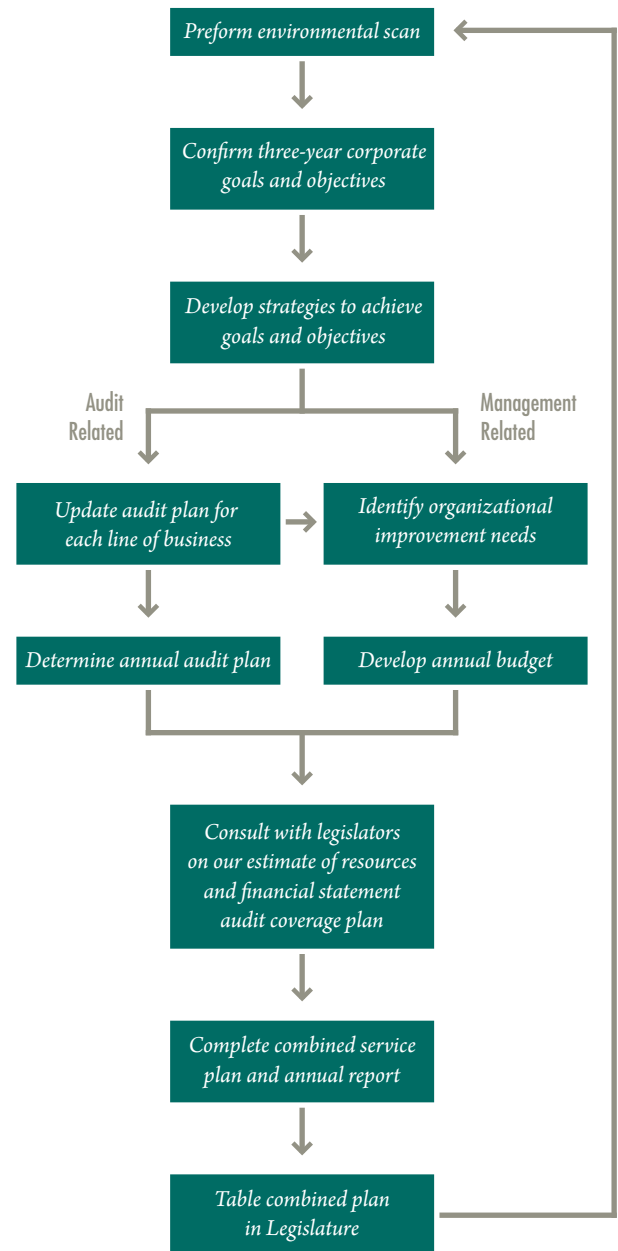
Preform environmental scan

Confirm three-year corporate goals and objectives

Develop strategies to achieve goals and objectives

Audit Related

Management Related

Update audit plan for each line of business

Identify organizational improvement needs

Determine annual audit plan

Develop annual budget

Consult with legislators on our estimate of resources and financial statement audit coverage plan

Complete combined service plan and annual report

Table combined plan in Legislature